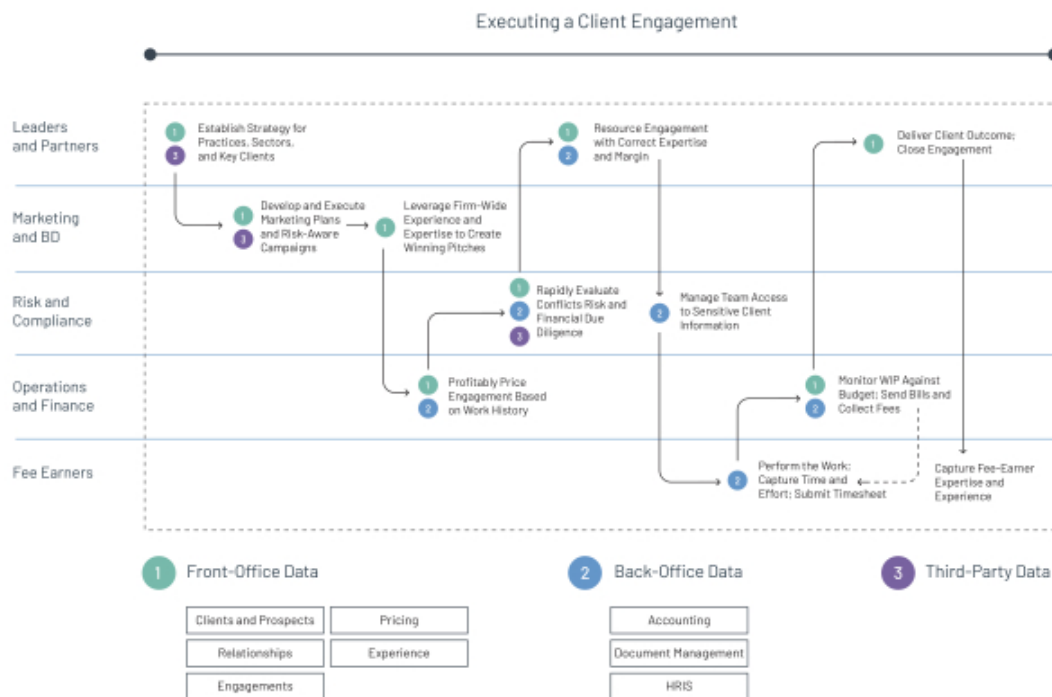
Executing a Client Engagement

Leaders and Partners

Marketing and BD

Risk and Compliance

Operations and Finance

Fee Earners

1 3 Establish Strategy for Practices, Sectors, and Key Clients

1 3 Develop and Execute Marketing Plans and Risk-Aware Campaigns

1 Leverage Firm-Wide Experience and Expertise to Create Winning Pitches

1 2 Resource Engagement with Correct Expertise and Margin

1 2 3 Rapidly Evaluate Conflicts Risk and Financial Due Diligence

1 2 Profitably Price Engagement Based on Work History

2 Manage Team Access to Sensitive Client Information

2 Perform the Work: Capture Time and Effort; Submit Timesheet

1 2 Monitor WIP Against Budget; Send Bills and Collect Fees

1 Deliver Client Outcome; Close Engagement

Capture Fee-Earner Expertise and Experience

1 Front-Office Data

Clients and Prospects
Pricing
Relationships
Experience
Engagements

2 Back-Office Data

Accounting
Document Management
HRIS

3 Third-Party Data